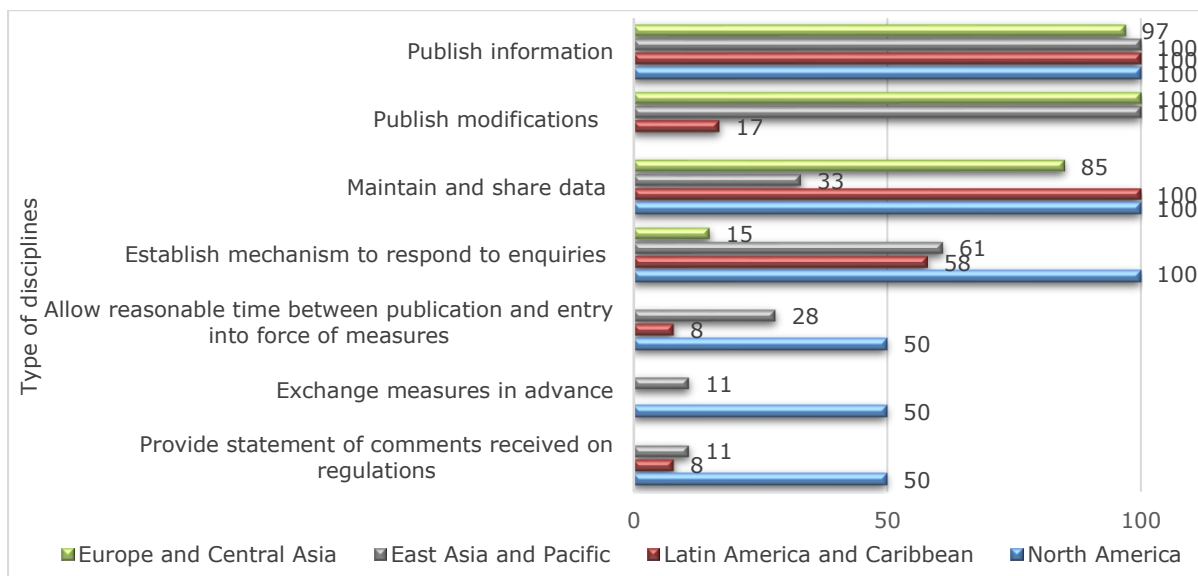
Type of disciplines

Publish information
97
100
100
100

Publish modifications
100
100
17

Maintain and share data
85
33
100
100

Establish mechanism to respond to enquiries
15
61
58
100

Allow reasonable time between publication and entry into force of measures
28
8
50

Exchange measures in advance
11
50

Provide statement of comments received on regulations
11
8
50

0
50
100

Europe and Central Asia
East Asia and Pacific
Latin America and Caribbean
North America